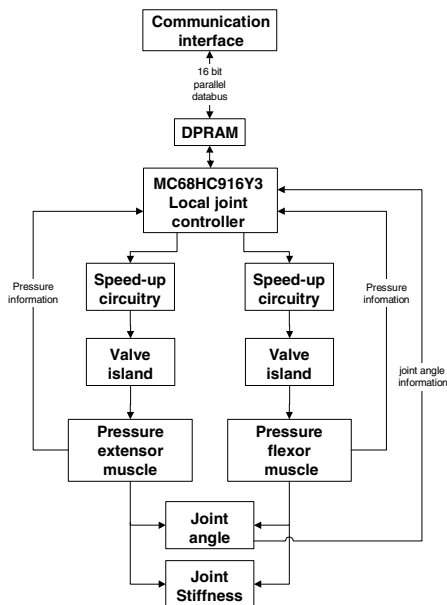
Communication interface

16 bit parallel databus

DPRAM

MC68HC916Y3 Local joint controller

Pressure information

Speed-up circuitry

Speed-up circuitry

Pressure infomation

Valve island

Valve island

joint angle information

Pressure extensor muscle

Pressure flexor muscle

Joint angle

Joint Stiffness